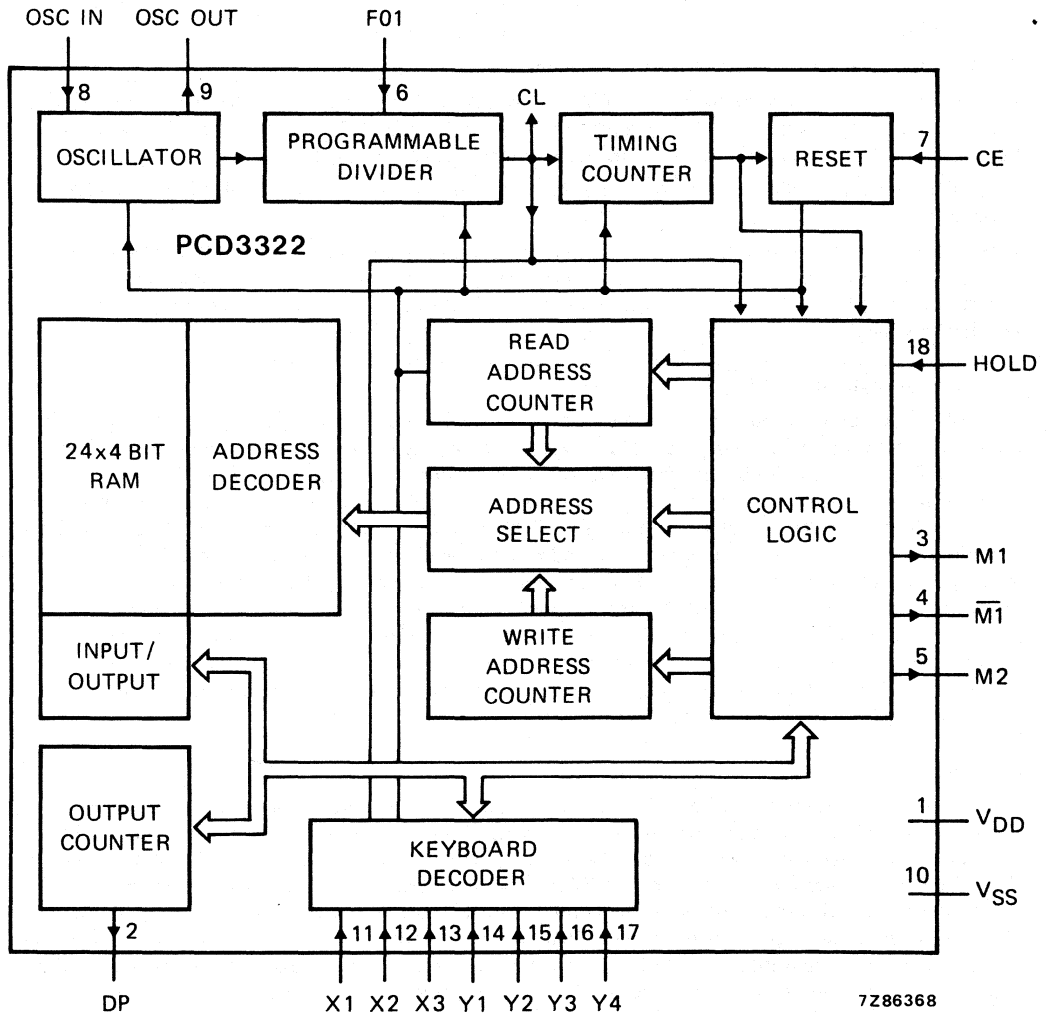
OSC IN OSC OUT F01

8 9 6

OSCILLATOR

PROGRAMMABLE DIVIDER

CL

TIMING COUNTER

RESET

7 CE

PCD3322

24x4 BIT RAM

ADDRESS DECODER

READ ADDRESS COUNTER

ADDRESS SELECT

WRITE ADDRESS COUNTER

CONTROL LOGIC

18 HOLD

3 M1

4 $\overline{M1}$

5 M2

INPUT/ OUTPUT

OUTPUT COUNTER

KEYBOARD DECODER

1 $V_{DD}$

10 $V_{SS}$

2

DP

11 12 13 14 15 16 17

X1 X2 X3 Y1 Y2 Y3 Y4

7Z86368